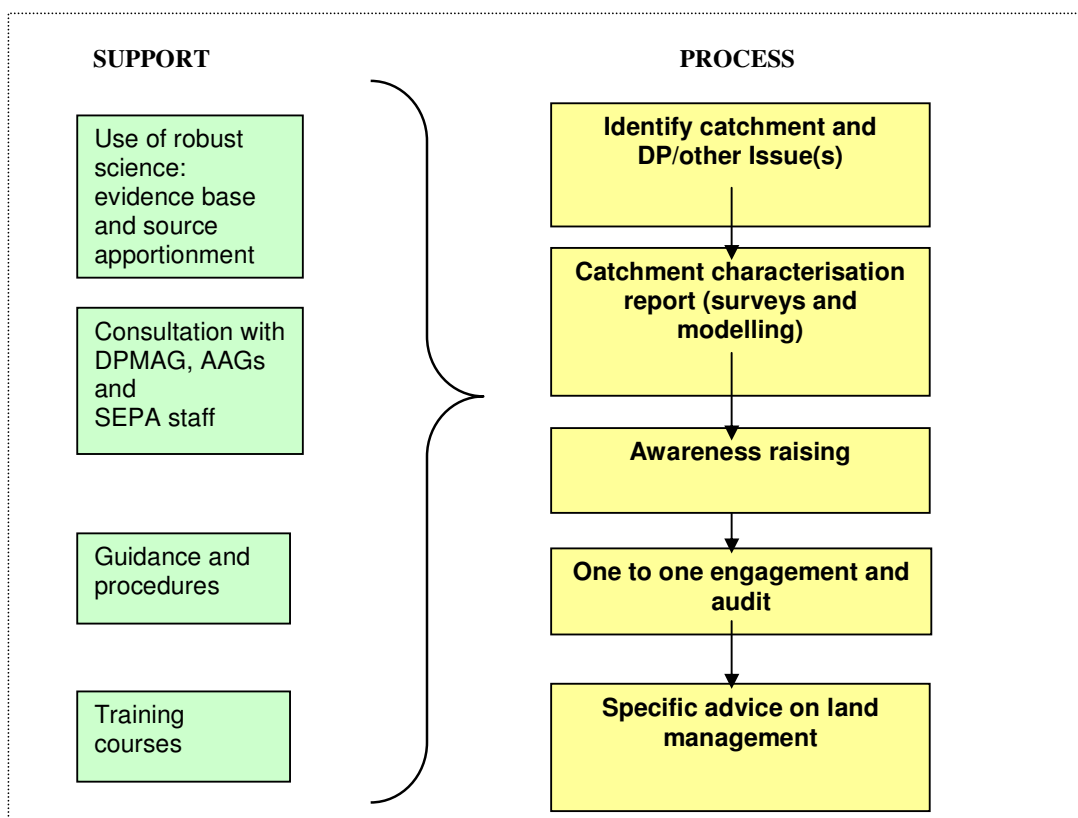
SUPPORT

Use of robust science: evidence base and source apportionment

Consultation with DPMAG, AAGs and SEPA staff

Guidance and procedures

Training courses

PROCESS

Identify catchment and DP/other Issue(s)

Catchment characterisation report (surveys and modelling)

Awareness raising

One to one engagement and audit

Specific advice on land management